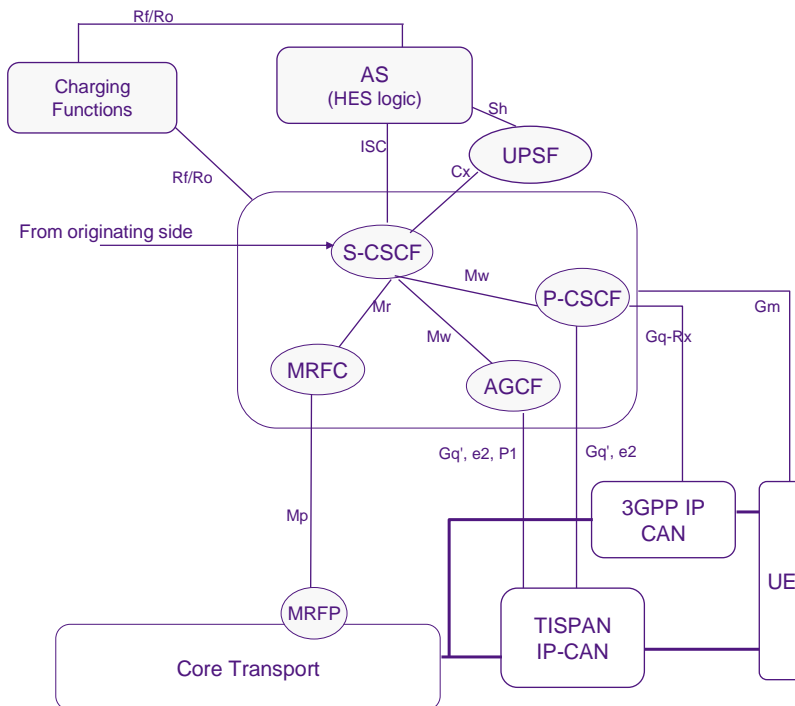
Rf/Ro

Charging Functions

AS
(HES logic)

Sh

UPSF

ISC

Rf/Ro

Cx

From originating side

S-CSCF

Mw

P-CSCF

Gm

Mr

Gq-Rx

Mw

MRFC

AGCF

Gq', e2, P1

Gq', e2

Mp

3GPP IP CAN

UE

MRFP

TISPAN IP-CAN

Core Transport